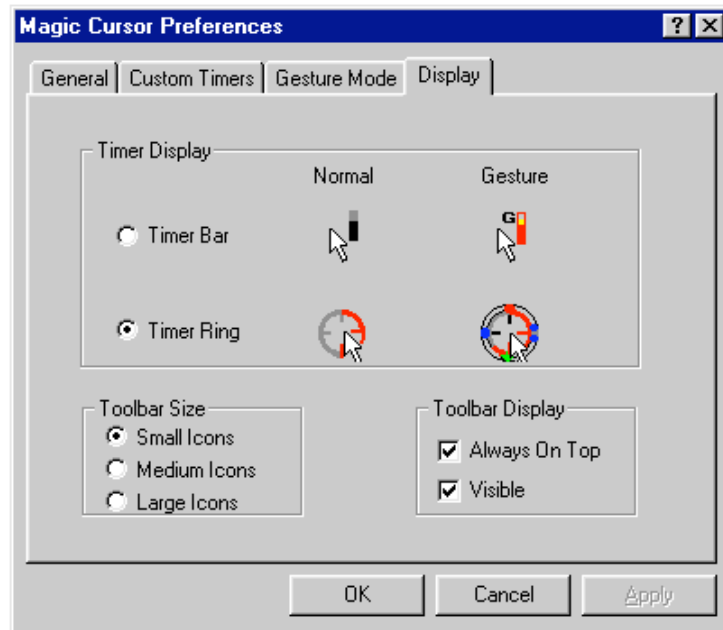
Magic Cursor Preferences

?

X

General

Custom Timers

Gesture Mode

Display

Timer Display

Normal

Gesture

Timer Bar

G

Timer Ring

Toolbar Size

Small Icons

Medium Icons

Large Icons

Toolbar Display

Always On Top

Visible

OK

Cancel

Apply